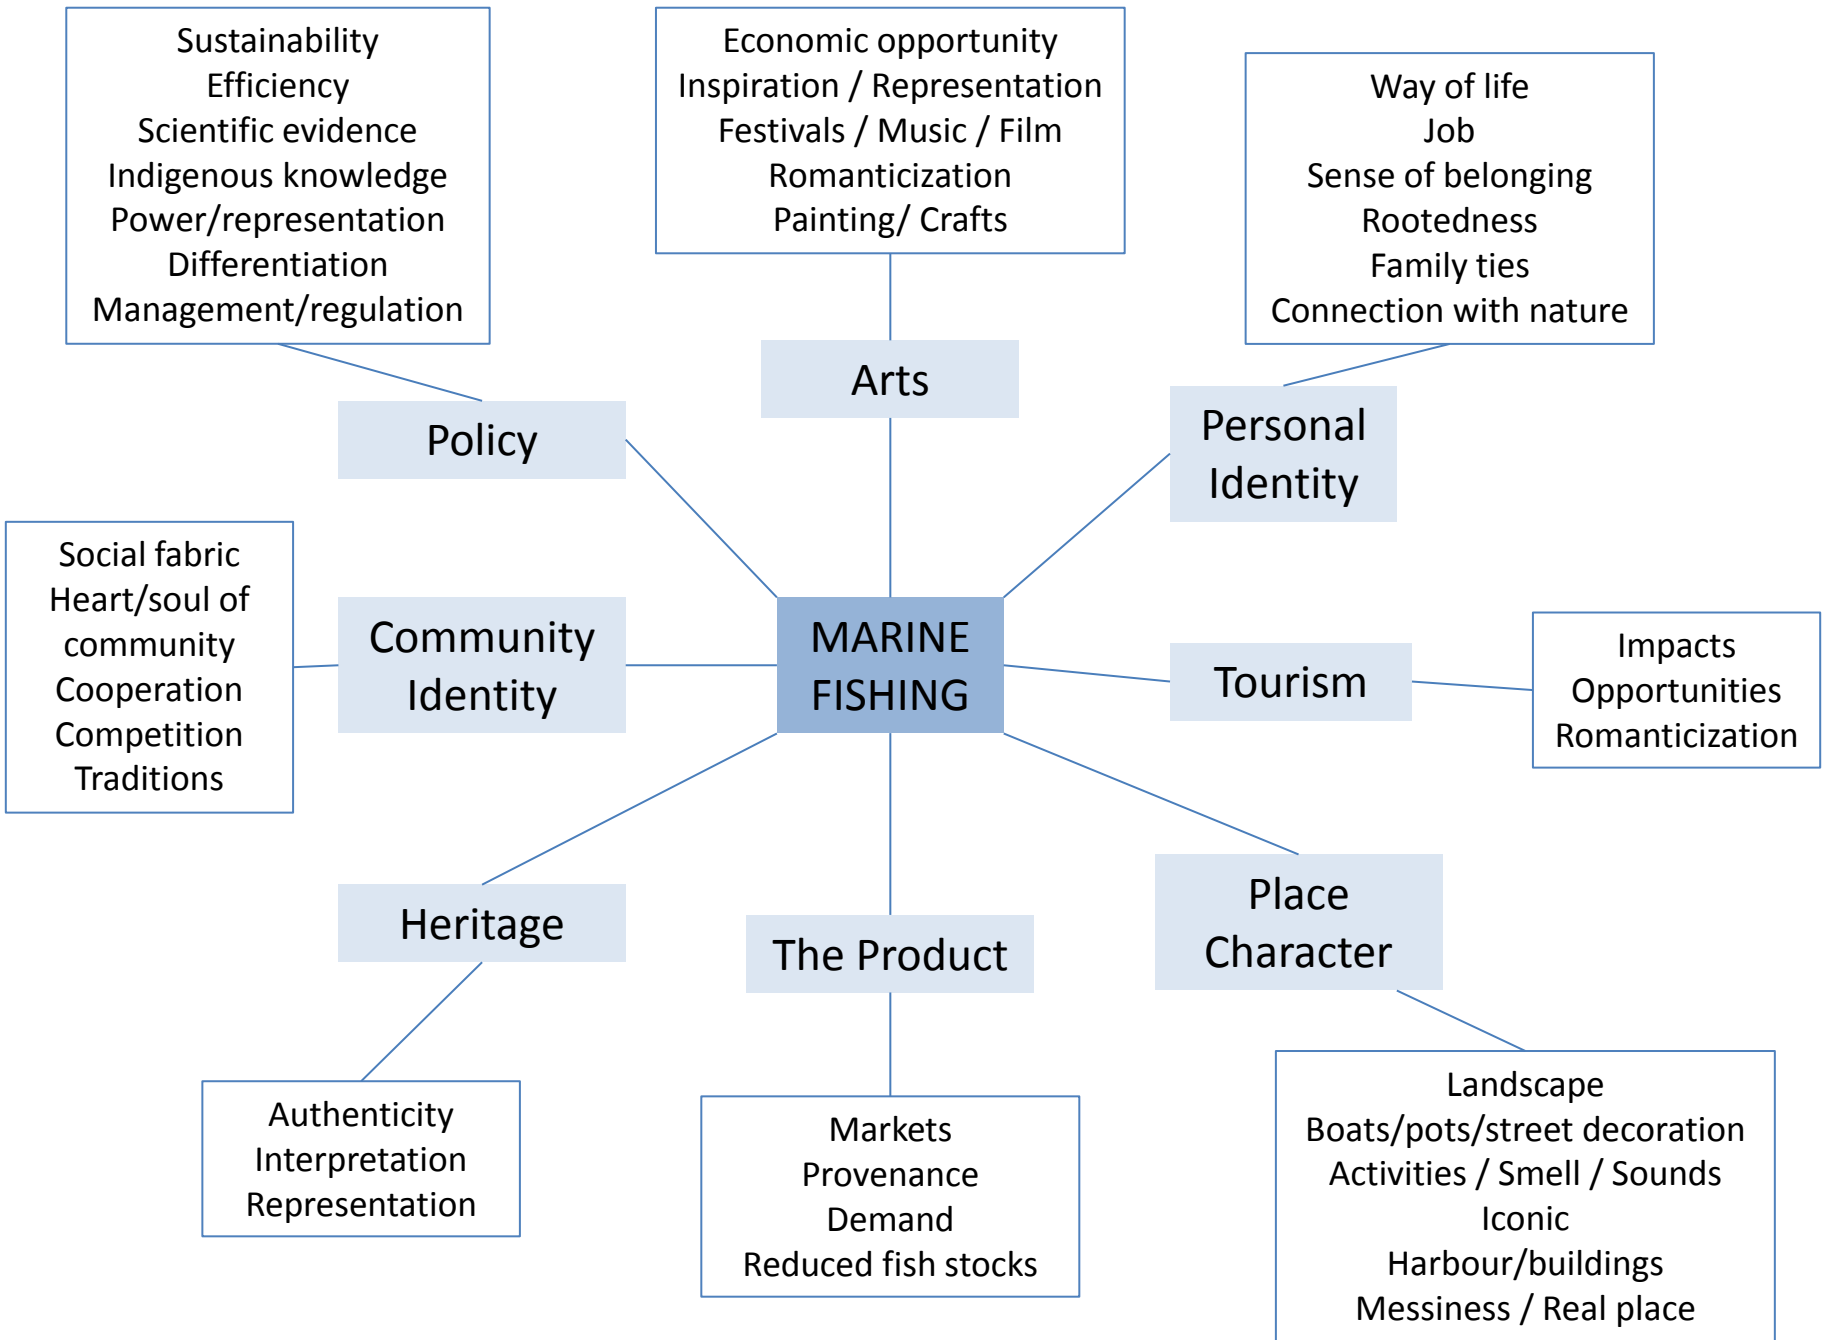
Sustainability
Efficiency
Scientific evidence
Indigenous knowledge
Power/representation
Differentiation
Management/regulation

Economic opportunity
Inspiration / Representation
Festivals / Music / Film
Romanticization
Painting/ Crafts

Way of life
Job
Sense of belonging
Rootedness
Family ties
Connection with nature

Arts

Policy

Personal Identity

Social fabric
Heart/soul of community
Cooperation
Competition
Traditions

Community Identity

MARINE FISHING

Tourism

Impacts
Opportunities
Romanticization

Heritage

The Product

Place Character

Authenticity
Interpretation
Representation

Markets
Provenance
Demand
Reduced fish stocks

Landscape
Boats/pots/street decoration
Activities / Smell / Sounds
Iconic
Harbour/buildings
Messiness / Real place